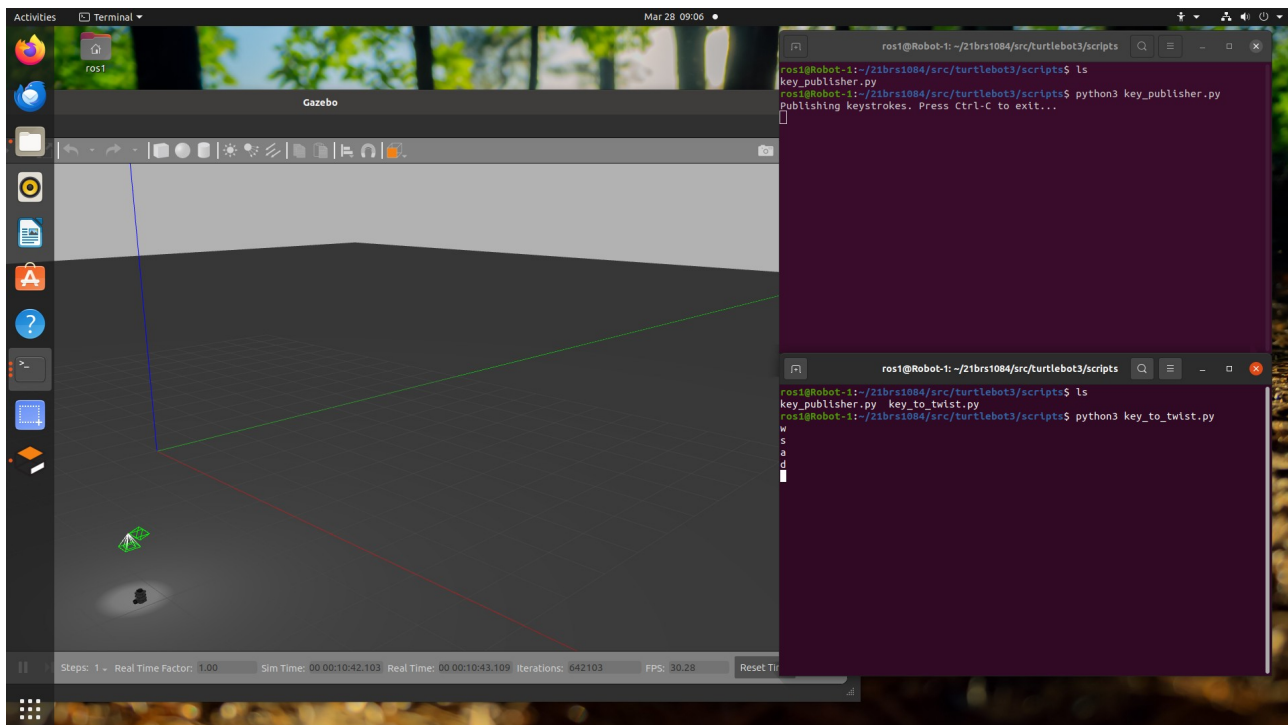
Activities Terminal ▾ Mar 28 09:06 ●

ros1

Gazebo

ros1@Robot-1: ~/21brs1084/src/turtlebot3/scripts

ros1@Robot-1:~/21brs1084/src/turtlebot3/scripts$ ls
key_publisher.py
ros1@Robot-1:~/21brs1084/src/turtlebot3/scripts$ python3 key_publisher.py
Publishing keystrokes. Press Ctrl-C to exit...

ros1@Robot-1: ~/21brs1084/src/turtlebot3/scripts

ros1@Robot-1:~/21brs1084/src/turtlebot3/scripts$ ls
key_publisher.py key_to_twist.py
ros1@Robot-1:~/21brs1084/src/turtlebot3/scripts$ python3 key_to_twist.py
w
s
a
d

Steps: 1 Real Time Factor: 1.00 Sim Time: 00 00:10:42.103 Real Time: 00 00:10:43.109 Iterations: 642103 FPS: 30.28 Reset Ti